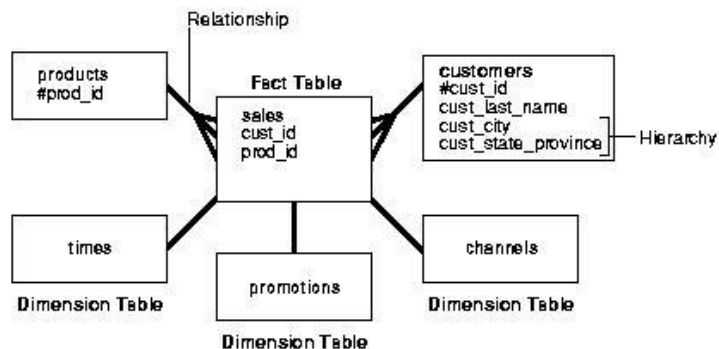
Relationship

products
#prod_id

Fact Table
sales
cust_id
prod_id

customers
#cust_id
cust_last_name
cust_city
cust_state_province

Hierarchy

times

Dimension Table

promotions

Dimension Table

channels

Dimension Table